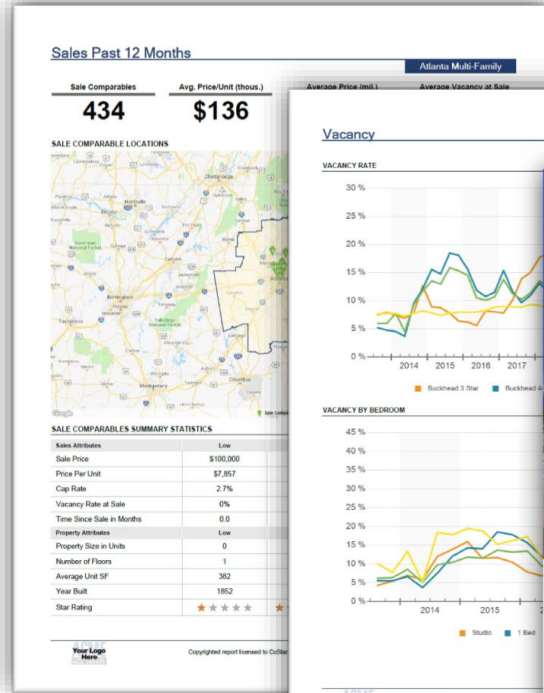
Sales Past 12 Months

Atlanta Multi-Family

Sale Comparables
434

Avg. Price/Unit (thous.)
$136

Average Price (mil.)

Average Vacancy at Sale

SALE COMPARABLE LOCATIONS

Chattanooga

Google

Sale Comparables

SALE COMPARABLES SUMMARY STATISTICS

| Sales Attributes | Low |
|---|---|
| Sale Price | $100,000 |
| Price Per Unit | $7,857 |
| Cap Rate | 2.7% |
| Vacancy Rate at Sale | 0% |
| Time Since Sale in Months | 0.0 |
| Property Attributes | Low |
| Property Size in Units | 0 |
| Number of Floors | 1 |
| Average Unit SF | 382 |
| Year Built | 1852 |
| Star Rating | ★★★★★ |

Your Logo Here

Copyrighted report licensed to CoStar

Vacancy

VACANCY RATE

30 %
25 %
20 %
15 %
10 %
5 %
0 %

2014 2015 2016 2017

Buckhead 3 Star Buckhead 4

VACANCY BY BEDROOM

45 %
40 %
35 %
30 %
25 %
20 %
15 %
10 %
5 %
0 %

2014 2015

Studio 1 Bed